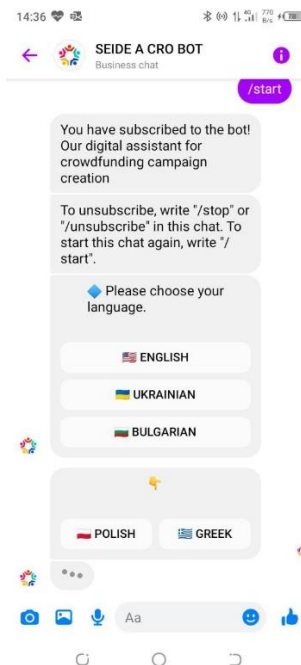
14:36

SEIDE A CRO BOT
Business chat

/start

You have subscribed to the bot! Our digital assistant for crowdfunding campaign creation

To unsubscribe, write "/stop" or "/unsubscribe" in this chat. To start this chat again, write "/ start".

🔷 Please choose your language.

🇺🇸 ENGLISH

🇺🇦 UKRAINIAN

🇧🇬 BULGARIAN

👇

🇵🇱 POLISH

🇬🇷 GREEK

Aa